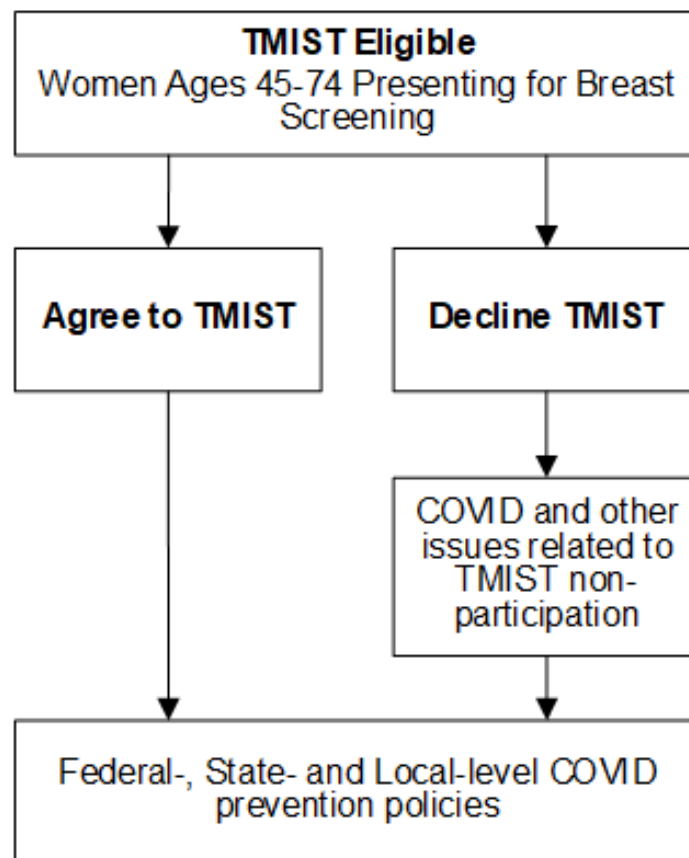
TMIST Eligible
Women Ages 45-74 Presenting for Breast Screening

Agree to TMIST

Decline TMIST

COVID and other issues related to TMIST non-participation

Federal-, State- and Local-level COVID prevention policies